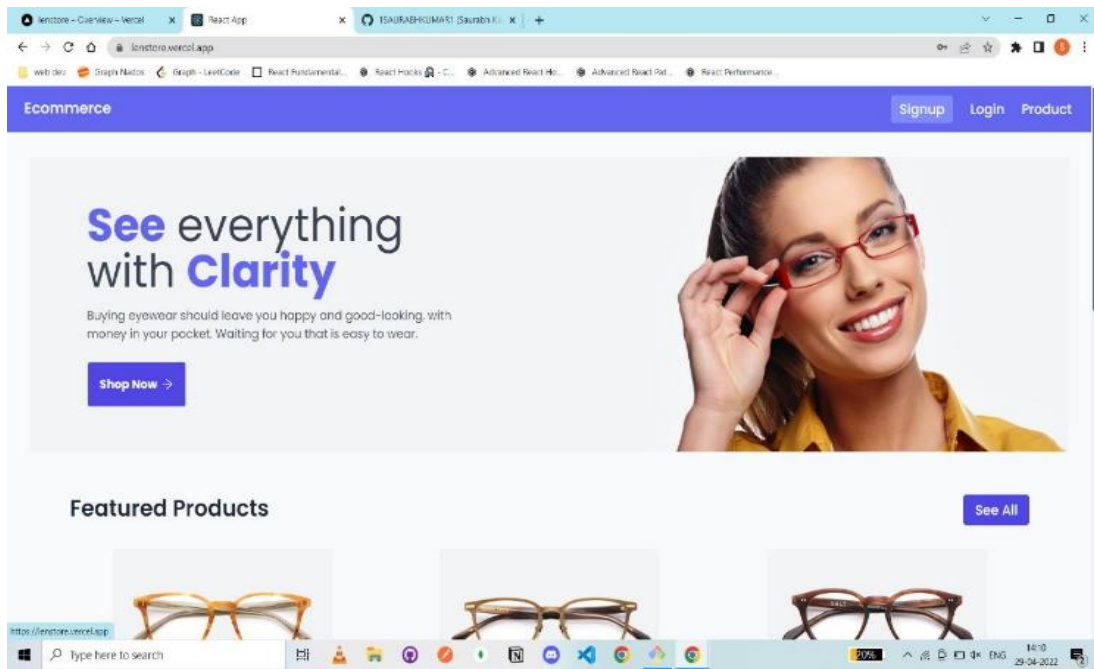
lenstore – Overview – Vercel ×
React App ×
!SAURABHKUMAR1 (Saurabh K ×
+

lenstore.vercel.app

web dev | Graph Nados | Graph - LeetCode | React Fundamental... | React Hooks | Advanced React Ho... | Advanced React Pat... | React Performance...

Ecommerce

Signup Login Product

See everything with Clarity

Buying eyewear should leave you happy and good-looking, with money in your pocket. Waiting for you that is easy to wear.

Shop Now →

Featured Products

See All

https://lenstore.vercel.app

Type here to search

20%

ENG 14:10 29-04-2022